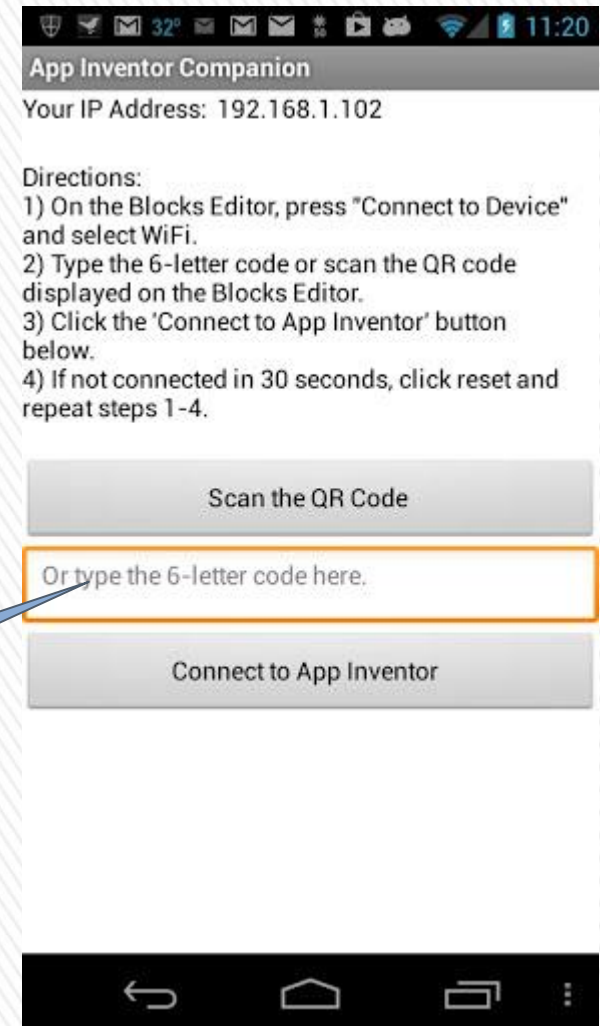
32° 11:20

App Inventor Companion

Your IP Address: 192.168.1.102

Directions:
1) On the Blocks Editor, press "Connect to Device" and select WiFi.
2) Type the 6-letter code or scan the QR code displayed on the Blocks Editor.
3) Click the 'Connect to App Inventor' button below.
4) If not connected in 30 seconds, click reset and repeat steps 1-4.

Scan the QR Code

Or type the 6-letter code here.

Connect to App Inventor